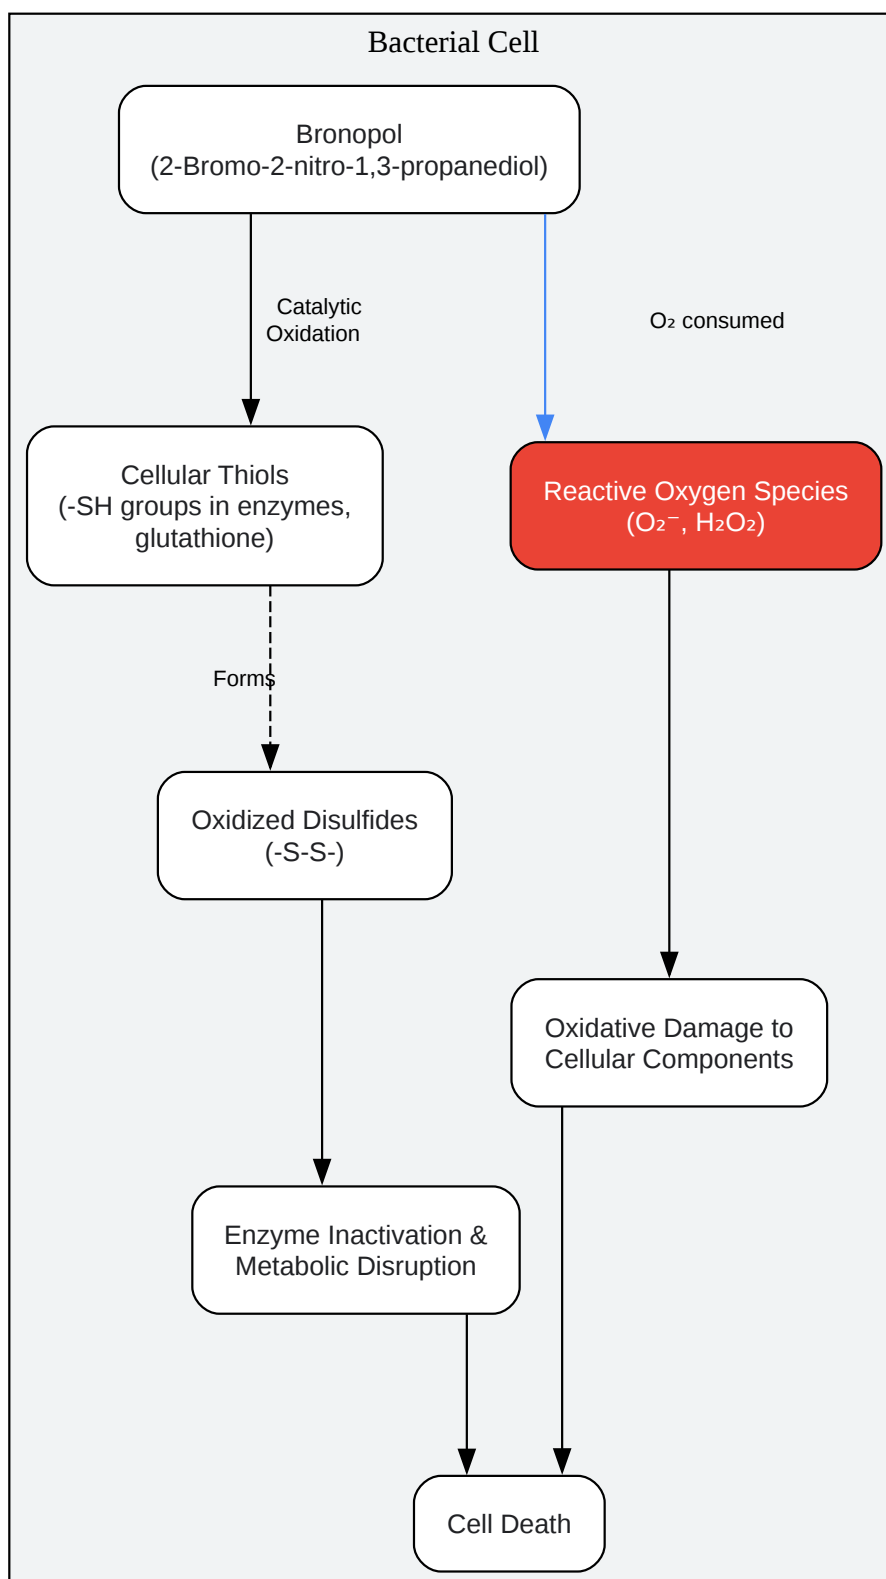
Bacterial Cell

Bronopol
(2-Bromo-2-nitro-1,3-propanediol)

Catalytic Oxidation

$O_2$ consumed

Cellular Thiols
(-SH groups in enzymes, glutathione)

Reactive Oxygen Species
($O_2^-$, $H_2O_2$)

Forms

Oxidized Disulfides
(-S-S-)

Oxidative Damage to Cellular Components

Enzyme Inactivation & Metabolic Disruption

Cell Death